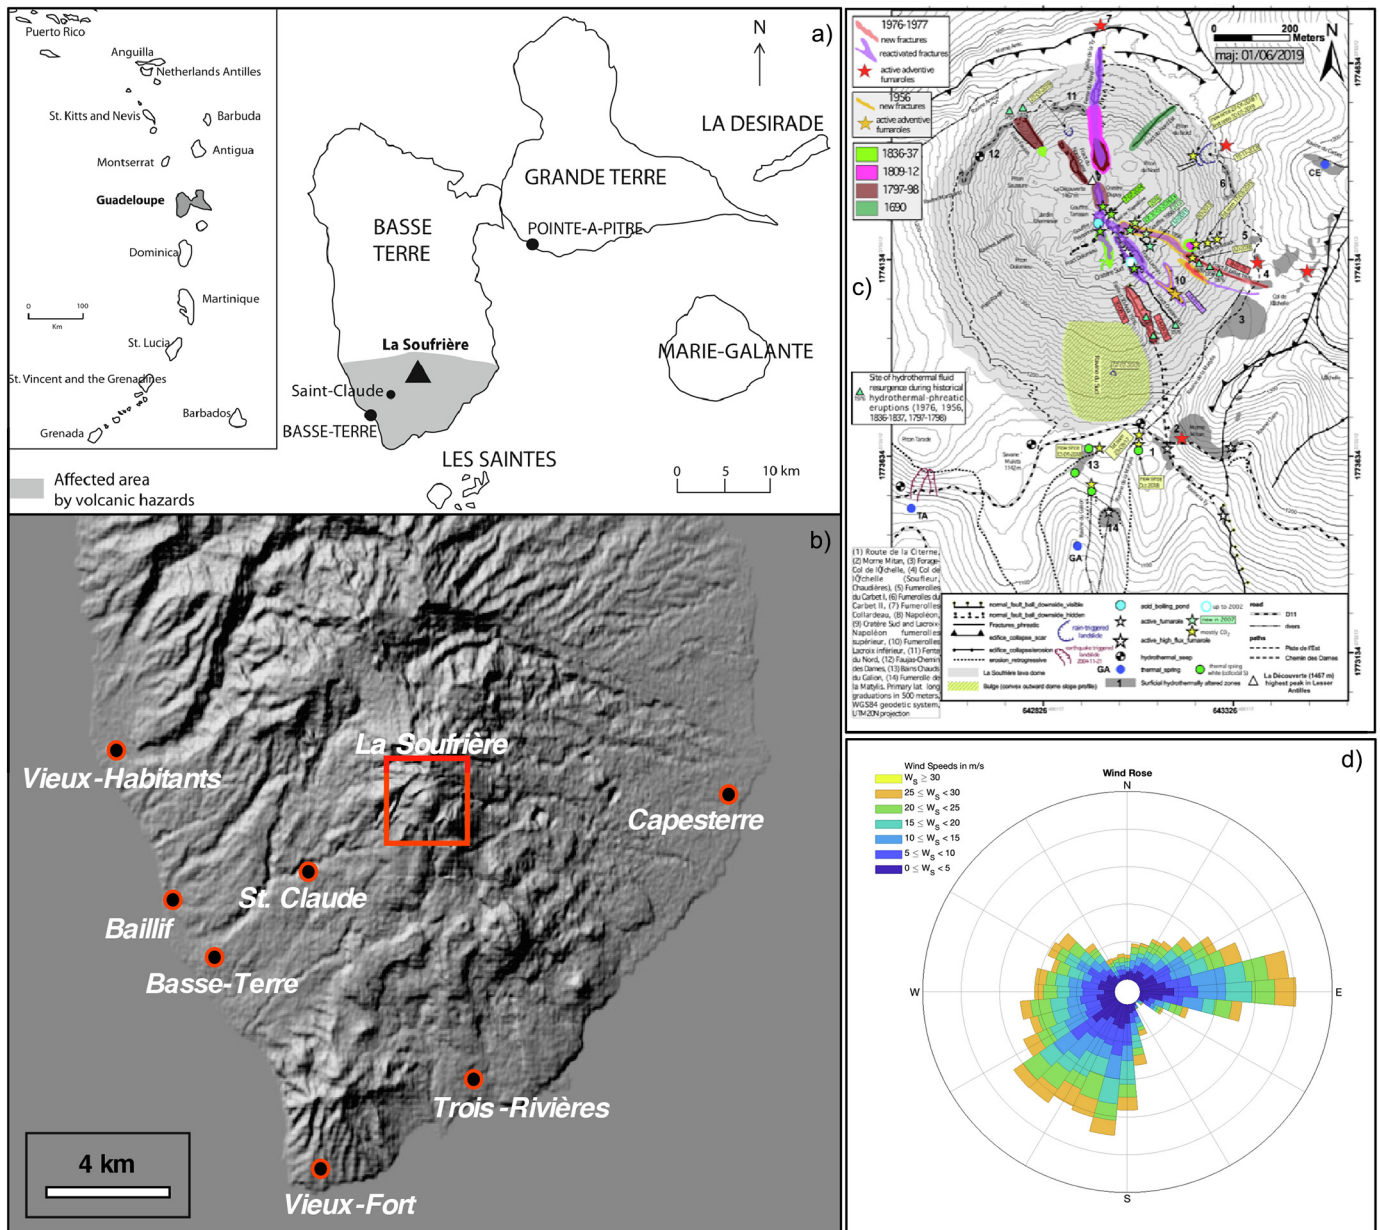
Puerto Rico
Anguilla
Netherlands Antilles
St. Kitts and Nevis
Barbuda
Montserrat
Antigua
Guadeloupe
Dominica
0 100
Km
Martinique
St. Lucia
St. Vincent and the Grenadines
Barbados
Grenada

Affected area by volcanic hazards

N
a)
LA DESIRADE
GRANDE TERRE
BASSE TERRE
POINTE-A-PITRE
La Soufrière
Saint-Claude
BASSE-TERRE
MARIE-GALANTE
LES SAINTES
0 5 10 km

b)
La Soufrière
Vieux-Habitants
Capesterre
St. Claude
Baillif
Basse-Terre
Trois-Rivières
Vieux-Fort
4 km

c)
1976-1977
new fractures
reactivated fractures
active adventive fumaroles
1956
new fractures
active adventive fumaroles
1836-37
1809-12
1797-98
1690
0 200 Meters
maj: 01/06/2019
N
Site of hydrothermal fluid resurgence during historical hydrothermal-phreatic eruptions (1976, 1956, 1836-1837, 1797-1798)
7
11
12
6
5
4
10
3
2
1
13
14
CE
TA
GA
(1) Route de la Citerne, (2) Morne Mitan, (3) Forage Col de l'Échelle, (4) Col de l'Échelle (Soufleur, Chaudières), (5) Fumerolles du Carbet I, (6) Fumerolles du Carbet II, (7) Fumerolles Collardeau, (8) Napoléon, (9) Cratère Sud and Lacroix-Napoléon fumerolles supérieur, (10) Fumerolles Lacroix inférieur, (11) Fente du Nord, (12) Faujas-Chemin des Dames, (13) Bains Chauds du Galion, (14) Fumerolle de la Matylis. Primary lat. long graduations in 500 meters, WGS84 geodetic system, UTM 20N projection
normal_fault_ball_downside_visible
normal_fault_ball_downside_hidden
Fractures_phreatic
edifice_collapse_scar
edifice_collapse/erosion
erosion_retrogressive
La Soufrière lava dome
Bulge (convex outward dome slope profile)
acid_boiling_pond
active_fumarole
active_high_flux_fumarole
hydrothermal_seep
thermal_spring
Surficial hydrothermally altered zones
up to 2002
new in 2007
mostly $CO_2$
thermal spring white (colloidal S)
rain-triggered landslide
earthquake triggered landslide 2004-11-21
road
D11
rivers
paths
Piste de l'Est
Chemin des Dames
La Découverte (1467 m) highest peak in Lesser Antilles
642826
643326

d)
Wind Speeds in m/s
$W_s \geq 30$
$25 \leq W_s < 30$
$20 \leq W_s < 25$
$15 \leq W_s < 20$
$10 \leq W_s < 15$
$5 \leq W_s < 10$
$0 \leq W_s < 5$
Wind Rose
N
W
E
S